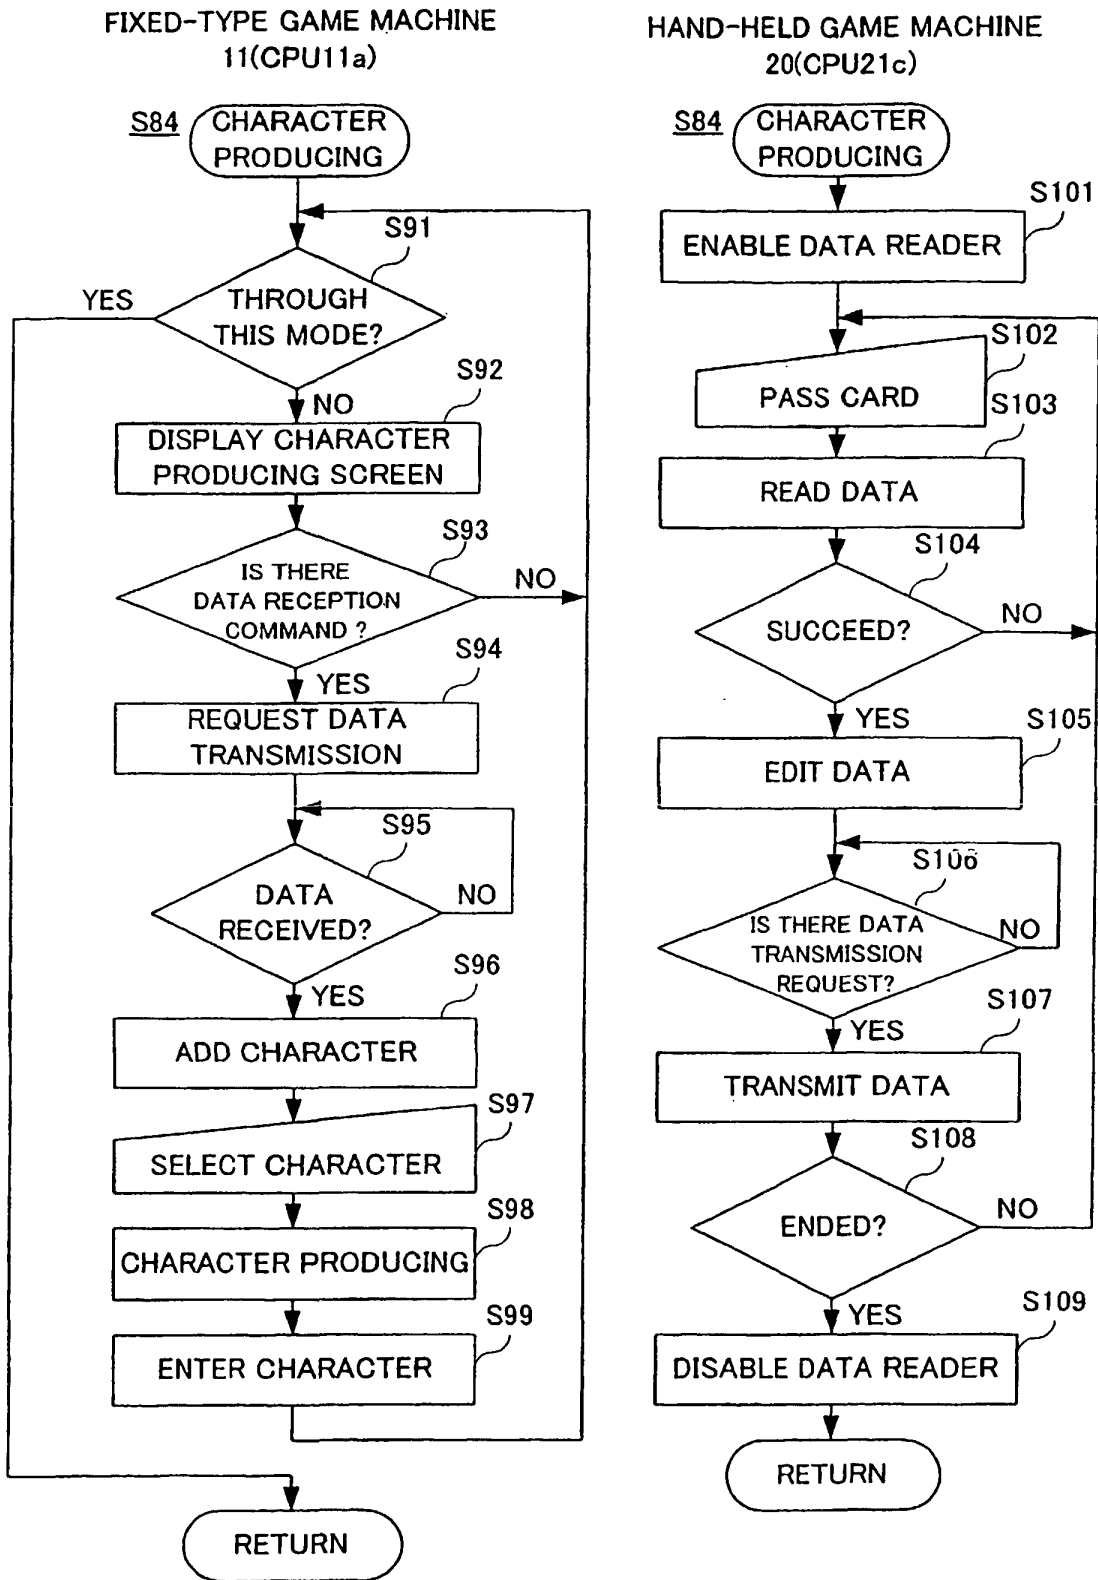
FIXED-TYPE GAME MACHINE
11(CPU11a)

S84 CHARACTER PRODUCING

S91

THROUGH THIS MODE?

YES

NO

S92

DISPLAY CHARACTER PRODUCING SCREEN

S93

IS THERE DATA RECEPTION COMMAND ?

NO

YES

S94

REQUEST DATA TRANSMISSION

S95

DATA RECEIVED?

NO

YES

S96

ADD CHARACTER

S97

SELECT CHARACTER

S98

CHARACTER PRODUCING

S99

ENTER CHARACTER

RETURN

HAND-HELD GAME MACHINE
20(CPU21c)

S84 CHARACTER PRODUCING

S101

ENABLE DATA READER

S102

PASS CARD

S103

READ DATA

S104

SUCCEED?

NO

YES

S105

EDIT DATA

S106

IS THERE DATA TRANSMISSION REQUEST?

NO

YES

S107

TRANSMIT DATA

S108

ENDED?

NO

YES

S109

DISABLE DATA READER

RETURN